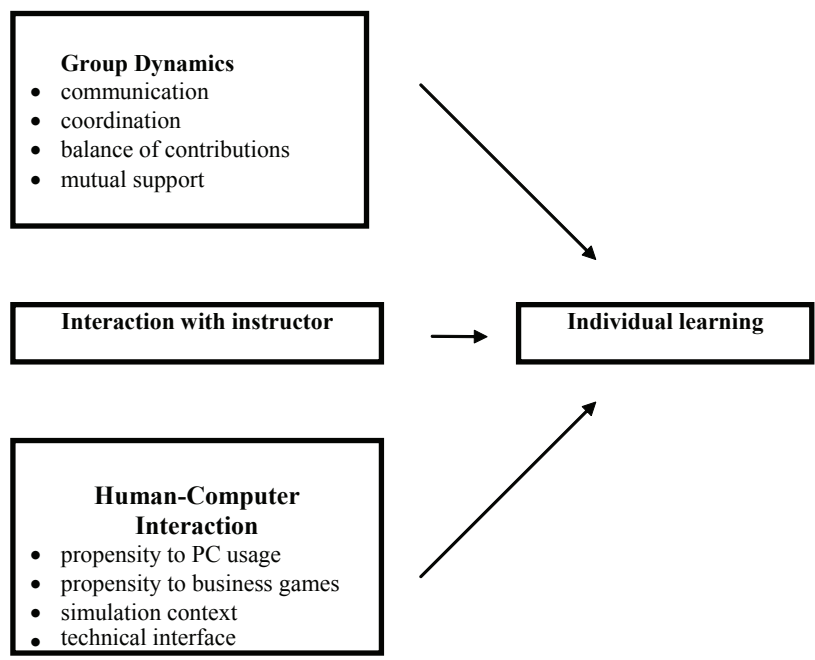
**Group Dynamics**
- communication
- coordination
- balance of contributions
- mutual support

**Interaction with instructor**

**Individual learning**

**Human-Computer Interaction**
- propensity to PC usage
- propensity to business games
- simulation context
- technical interface